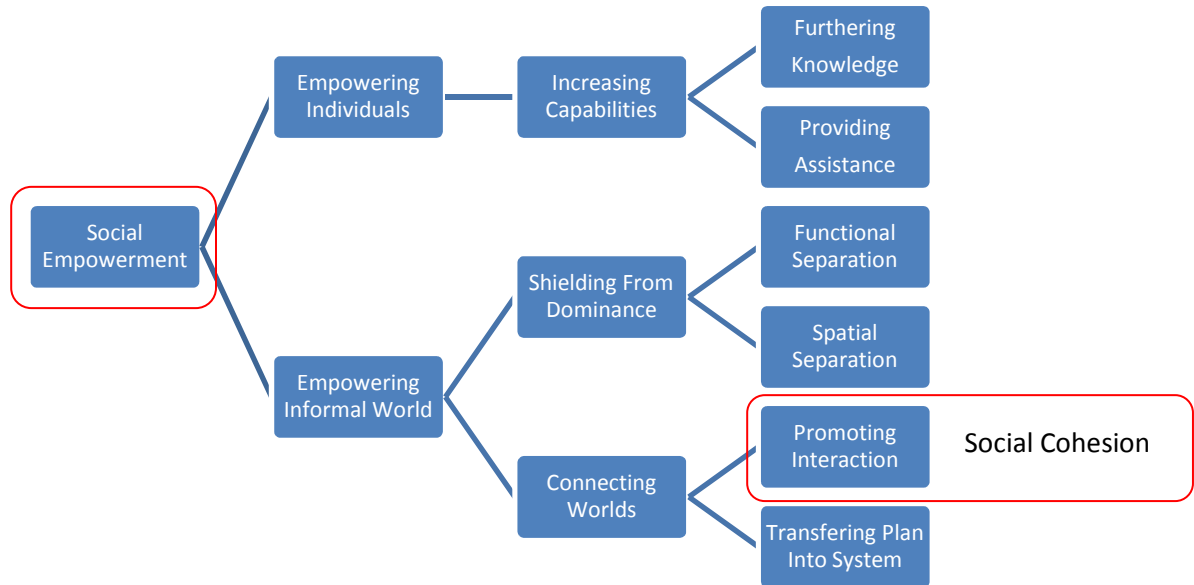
Social Empowerment

Empowering Individuals

Increasing Capabilities

Furthering Knowledge

Providing Assistance

Empowering Informal World

Shielding From Dominance

Functional Separation

Spatial Separation

Connecting Worlds

Promoting Interaction

Social Cohesion

Transfering Plan Into System